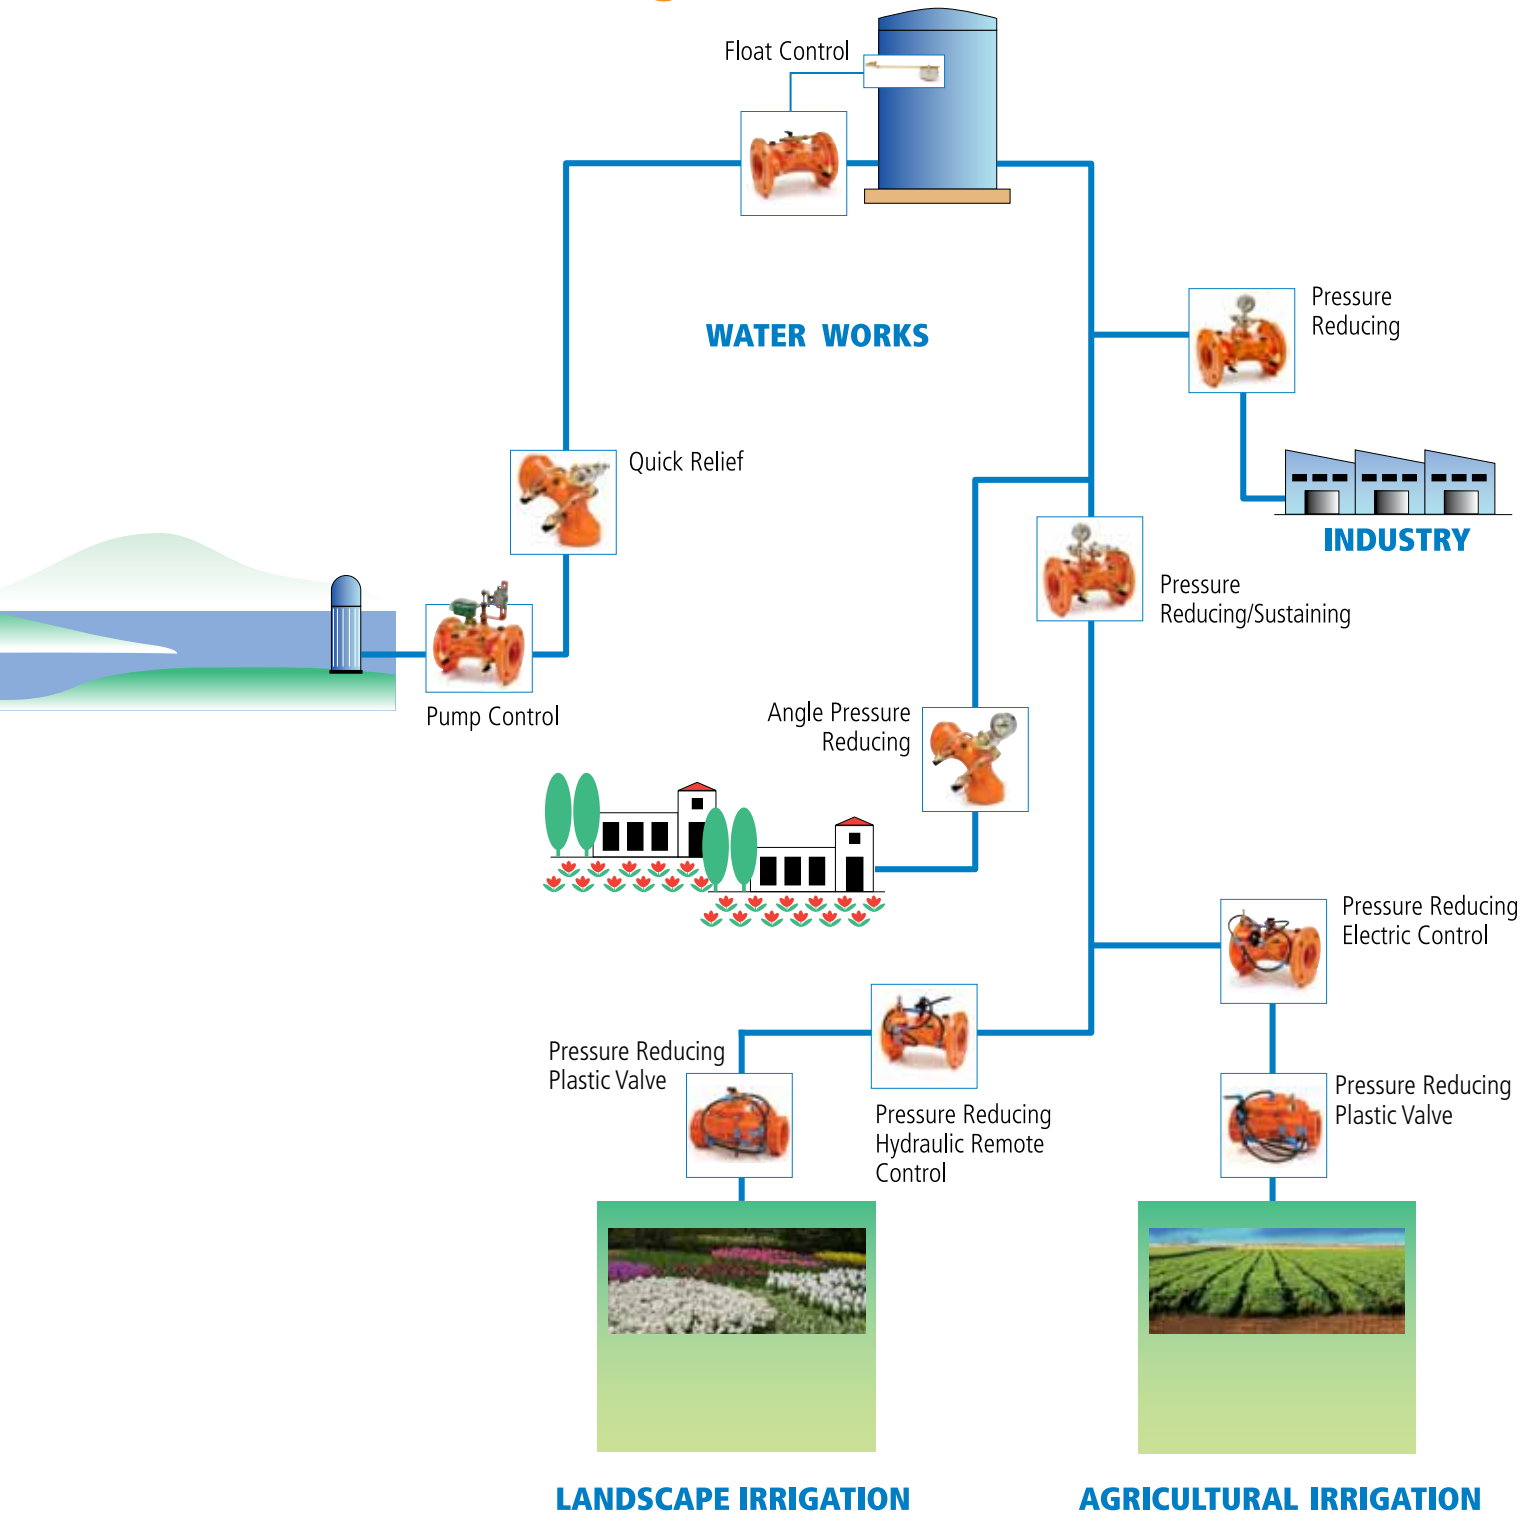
Float Control

WATER WORKS

Pressure Reducing

Quick Relief

INDUSTRY

Pressure Reducing/Sustaining

Pump Control

Angle Pressure Reducing

Pressure Reducing Electric Control

Pressure Reducing Plastic Valve

Pressure Reducing Hydraulic Remote Control

Pressure Reducing Plastic Valve

LANDSCAPE IRRIGATION

AGRICULTURAL IRRIGATION